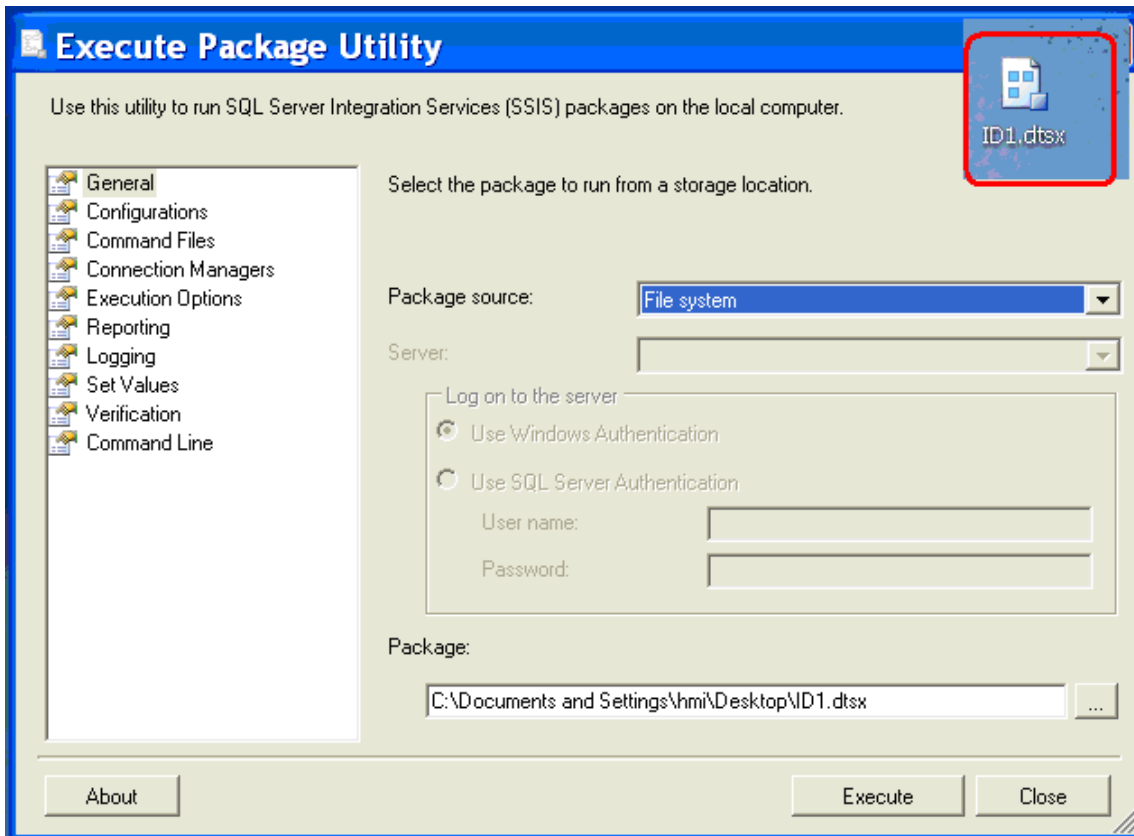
Execute Package Utility

ID1.dtsx

Use this utility to run SQL Server Integration Services (SSIS) packages on the local computer.

General
Configurations
Command Files
Connection Managers
Execution Options
Reporting
Logging
Set Values
Verification
Command Line

Select the package to run from a storage location.

Package source:
File system

Server:

Log on to the server

Use Windows Authentication

Use SQL Server Authentication

User name:

Password:

Package:

C:\Documents and Settings\hmi\Desktop\ID1.dtsx

...

About

Execute

Close